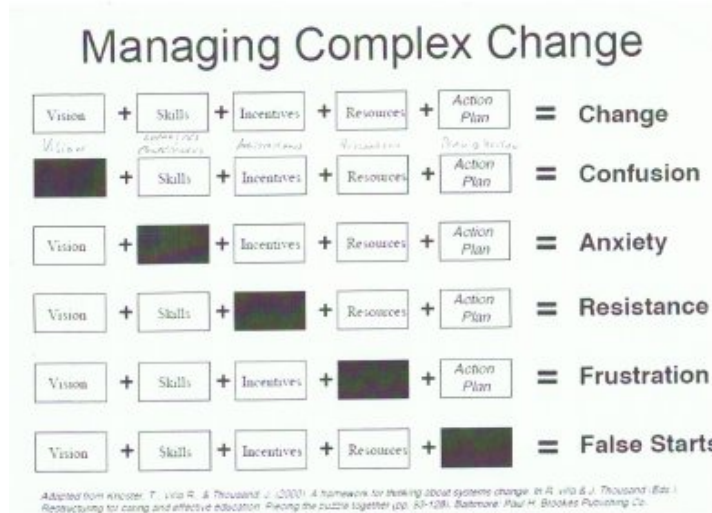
Managing Complex Change

Vision + Skills + Incentives + Resources + Action Plan = Change

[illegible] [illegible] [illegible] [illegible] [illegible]

+ Skills + Incentives + Resources + Action Plan = Confusion

Vision + + Incentives + Resources + Action Plan = Anxiety

Vision + Skills + + Resources + Action Plan = Resistance

Vision + Skills + Incentives + + Action Plan = Frustration

Vision + Skills + Incentives + Resources + = False Starts

Adapted from Knoster, T., Villa R., & Thousand, J. (2000). A framework for thinking about systems change. In R. Villa & J. Thousand (Eds.), Restructuring for caring and effective education: Piecing the puzzle together (pp. 93-128). Baltimore: Paul H. Brookes Publishing Co.